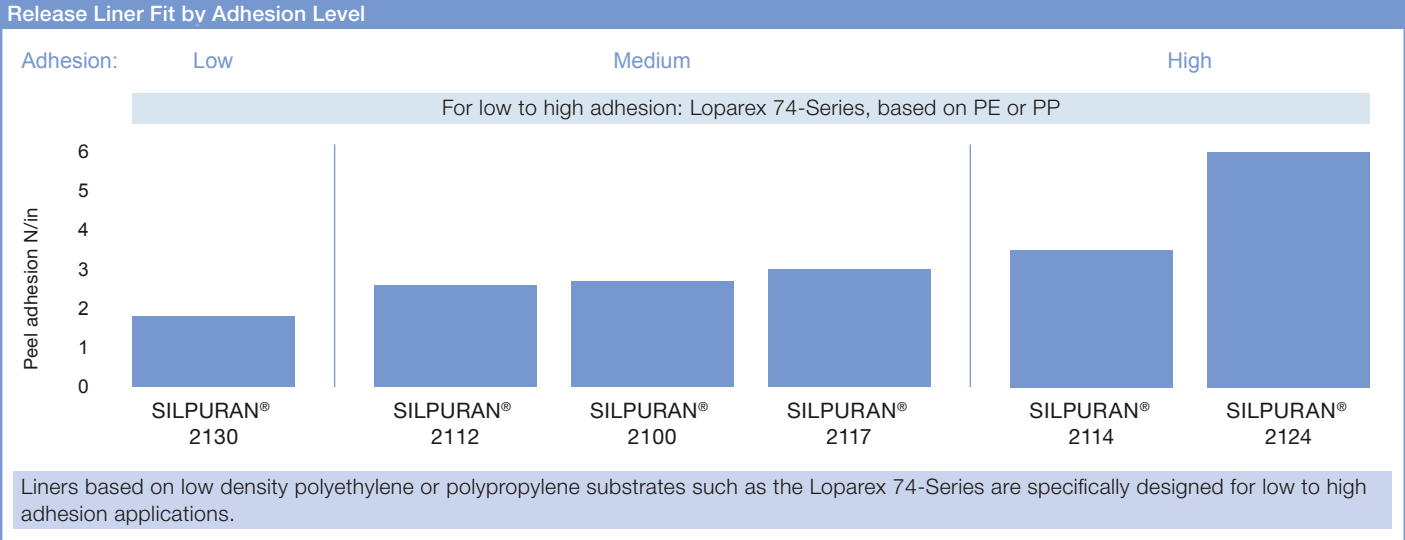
Release Liner Fit by Adhesion Level

Adhesion: Low Medium High

For low to high adhesion: Loparex 74-Series, based on PE or PP

Peel adhesion N/in

6
5
4
3
2
1
0

SILPURAN® 2130
SILPURAN® 2112
SILPURAN® 2100
SILPURAN® 2117
SILPURAN® 2114
SILPURAN® 2124

Liners based on low density polyethylene or polypropylene substrates such as the Loparex 74-Series are specifically designed for low to high adhesion applications.